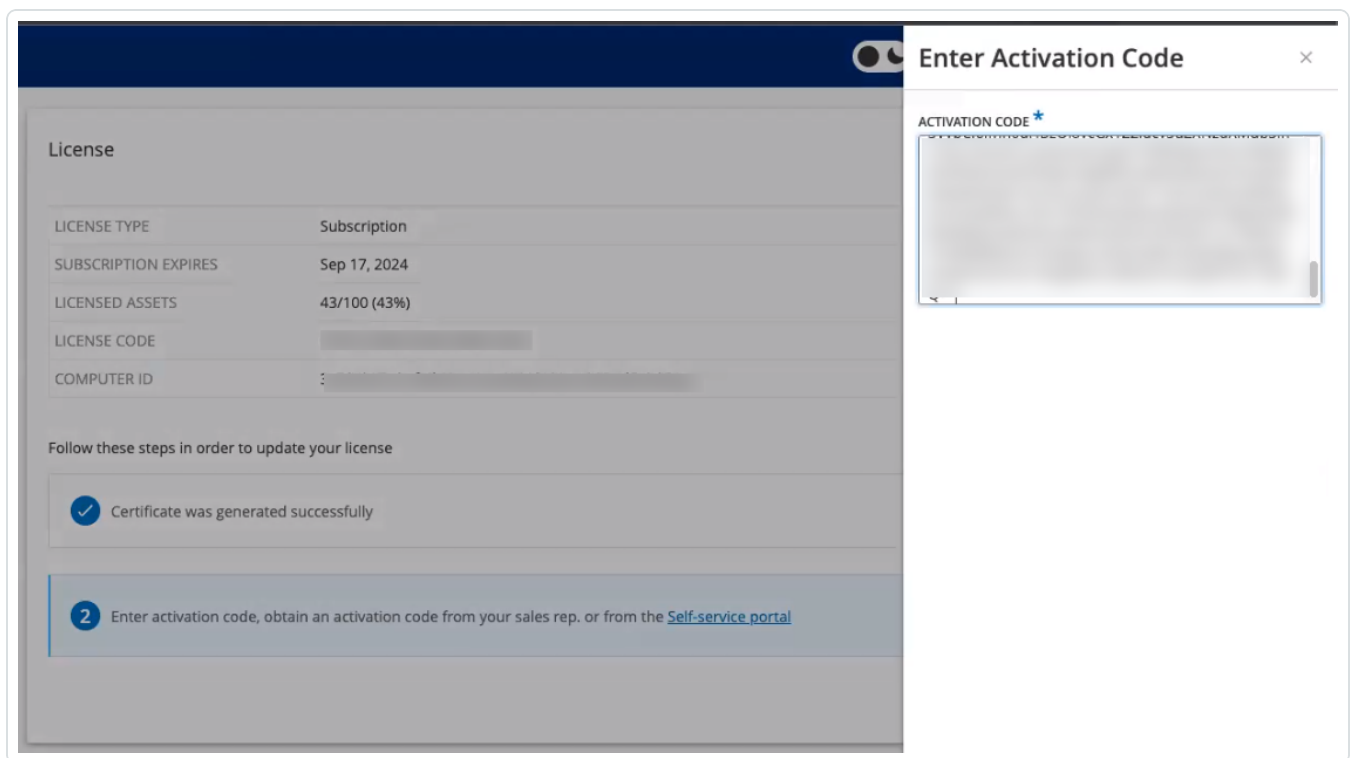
License

| LICENSE TYPE | Subscription |
|---|---|
| SUBSCRIPTION EXPIRES | Sep 17, 2024 |
| LICENSED ASSETS | 43/100 (43%) |
| LICENSE CODE | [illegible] |
| COMPUTER ID | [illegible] |

Follow these steps in order to update your license

Certificate was generated successfully

2 Enter activation code, obtain an activation code from your sales rep. or from the Self-service portal

Enter Activation Code ×

ACTIVATION CODE *

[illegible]